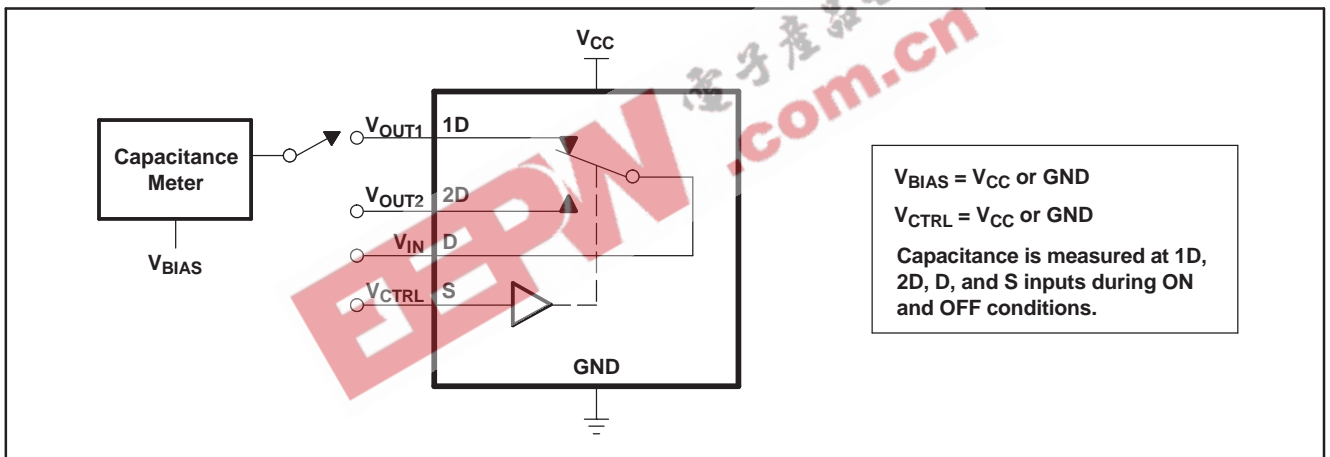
$V_{CC}$

电子产品世界 EEPW .com.cn

Capacitance Meter

$V_{BIAS}$

$V_{OUT1}$ 1D

$V_{OUT2}$ 2D

$V_{IN}$ D

$V_{CTRL}$ S

GND

$V_{BIAS}$ = $V_{CC}$ or GND

$V_{CTRL}$ = $V_{CC}$ or GND

Capacitance is measured at 1D, 2D, D, and S inputs during ON and OFF conditions.